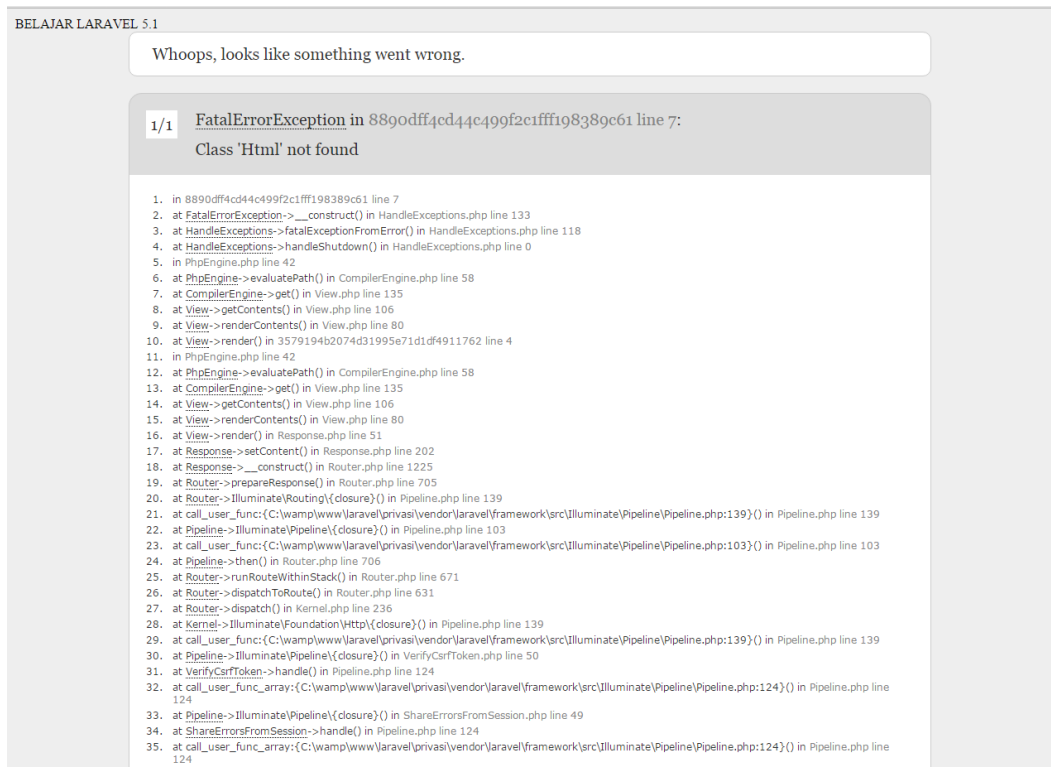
BELAJAR LARAVEL 5.1

Whoops, looks like something went wrong.

1/1 FatalErrorException in 8890dff4cd44c499f2c1fff198389c61 line 7:
Class 'Html' not found

1. in 8890dff4cd44c499f2c1fff198389c61 line 7
2. at FatalErrorException->__construct() in HandleExceptions.php line 133
3. at HandleExceptions->fatalExceptionFromError() in HandleExceptions.php line 118
4. at HandleExceptions->handleShutdown() in HandleExceptions.php line 0
5. in PhpEngine.php line 42
6. at PhpEngine->evaluatePath() in CompilerEngine.php line 58
7. at CompilerEngine->get() in View.php line 135
8. at View->getContents() in View.php line 106
9. at View->renderContents() in View.php line 80
10. at View->render() in 3579194b2074d31995e71d1df4911762 line 4
11. in PhpEngine.php line 42
12. at PhpEngine->evaluatePath() in CompilerEngine.php line 58
13. at CompilerEngine->get() in View.php line 135
14. at View->getContents() in View.php line 106
15. at View->renderContents() in View.php line 80
16. at View->render() in Response.php line 51
17. at Response->setContent() in Response.php line 202
18. at Response->__construct() in Router.php line 1225
19. at Router->prepareResponse() in Router.php line 705
20. at Router->Illuminate\Routing\{closure}() in Pipeline.php line 139
21. at call_user_func:{C:\wamp\www\laravel\privasi\vendor\laravel\framework\src\Illuminate\Pipeline\Pipeline.php:139}() in Pipeline.php line 139
22. at Pipeline->Illuminate\Pipeline\{closure}() in Pipeline.php line 103
23. at call_user_func:{C:\wamp\www\laravel\privasi\vendor\laravel\framework\src\Illuminate\Pipeline\Pipeline.php:103}() in Pipeline.php line 103
24. at Pipeline->then() in Router.php line 706
25. at Router->runRouteWithinStack() in Router.php line 671
26. at Router->dispatchToRoute() in Router.php line 631
27. at Router->dispatch() in Kernel.php line 236
28. at Kernel->Illuminate\Foundation\Http\{closure}() in Pipeline.php line 139
29. at call_user_func:{C:\wamp\www\laravel\privasi\vendor\laravel\framework\src\Illuminate\Pipeline\Pipeline.php:139}() in Pipeline.php line 139
30. at Pipeline->Illuminate\Pipeline\{closure}() in VerifyCsrfToken.php line 50
31. at VerifyCsrfToken->handle() in Pipeline.php line 124
32. at call_user_func_array:{C:\wamp\www\laravel\privasi\vendor\laravel\framework\src\Illuminate\Pipeline\Pipeline.php:124}() in Pipeline.php line 124
33. at Pipeline->Illuminate\Pipeline\{closure}() in ShareErrorsFromSession.php line 49
34. at ShareErrorsFromSession->handle() in Pipeline.php line 124
35. at call_user_func_array:{C:\wamp\www\laravel\privasi\vendor\laravel\framework\src\Illuminate\Pipeline\Pipeline.php:124}() in Pipeline.php line 124